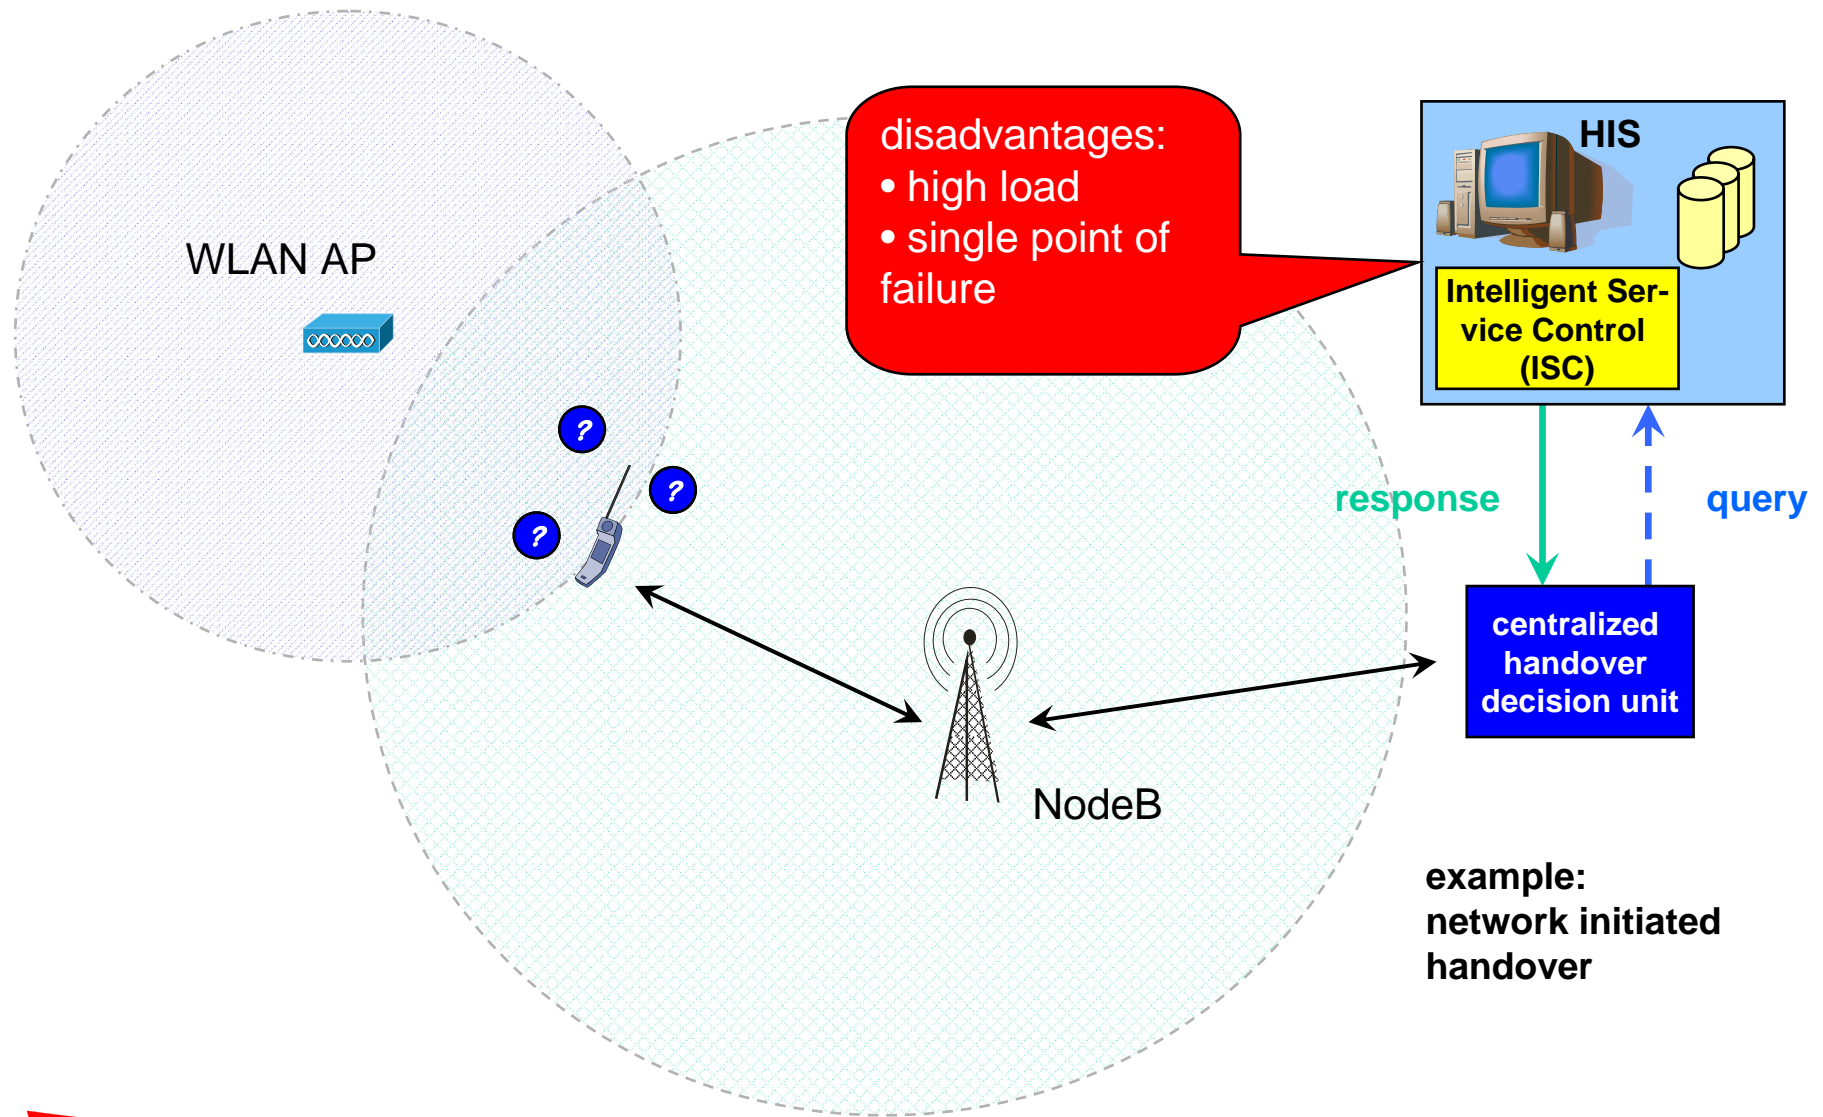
WLAN AP

?

?

?

disadvantages:
• high load
• single point of failure

HIS

Intelligent Service Control (ISC)

response

query

centralized handover decision unit

NodeB

example:
network initiated handover